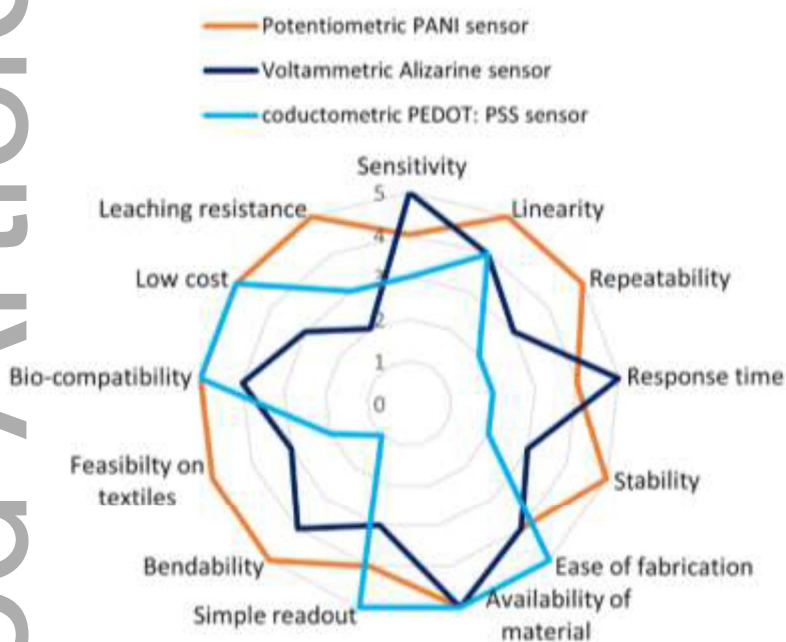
Potentiometric PANI sensor
Voltammetric Alizarine sensor
coductometric PEDOT: PSS sensor

Sensitivity
5
4
3
2
1
0
Linearity
Repeatability
Response time
Stability
Ease of fabrication
Availability of material
Simple readout
Bendability
Feasibilty on textiles
Bio-compatibility
Low cost
Leaching resistance